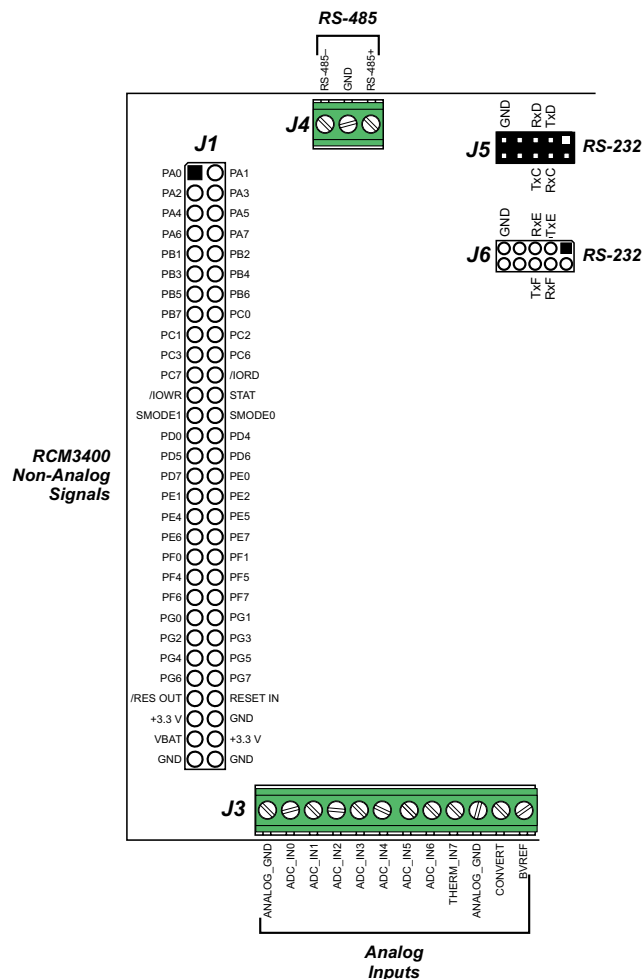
RS-485

RS-485–
GND
RS-485+

J4

J1

J5
GND
RxD
TxD
TxC
RxC
RS-232

J6
GND
RxE
TxE
TxF
RxF
RS-232

PA0 PA1
PA2 PA3
PA4 PA5
PA6 PA7
PB1 PB2
PB3 PB4
PB5 PB6
PB7 PC0
PC1 PC2
PC3 PC6
PC7 /IORD
/IOWR STAT
SMODE1 SMODE0
PD0 PD4
PD5 PD6
PD7 PE0
PE1 PE2
PE4 PE5
PE6 PE7
PF0 PF1
PF4 PF5
PF6 PF7
PG0 PG1
PG2 PG3
PG4 PG5
PG6 PG7
/RES OUT RESET IN
+3.3 V GND
VBAT +3.3 V
GND GND

RCM3400 Non-Analog Signals

J3

ANALOG_GND
ADC_IN0
ADC_IN1
ADC_IN2
ADC_IN3
ADC_IN4
ADC_IN5
ADC_IN6
THERM_IN7
ANALOG_GND
CONVERT
BVREF

Analog Inputs